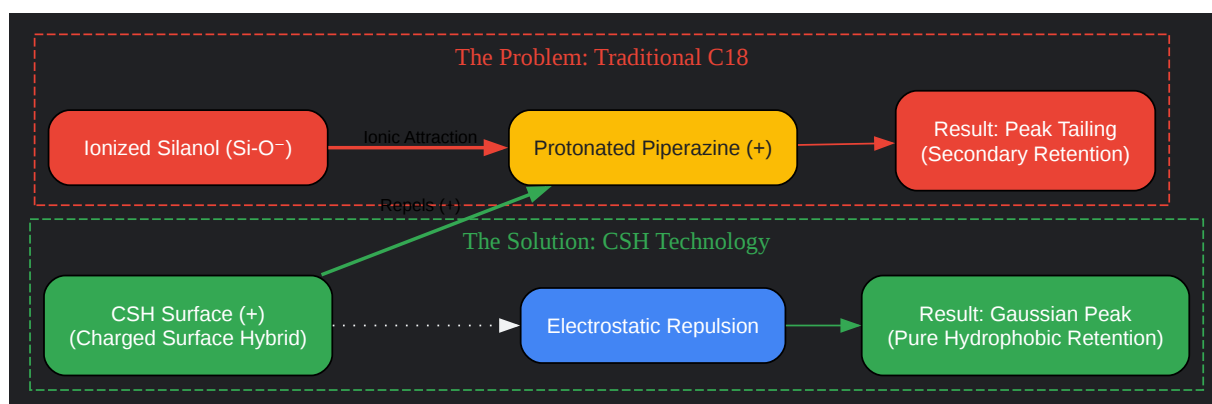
The Problem: Traditional C18

Ionized Silanol (Si-O⁻)

Ionic Attraction

Protonated Piperazine (+)

Result: Peak Tailing (Secondary Retention)

Repels (+)

The Solution: CSH Technology

CSH Surface (+) (Charged Surface Hybrid)

Electrostatic Repulsion

Result: Gaussian Peak (Pure Hydrophobic Retention)